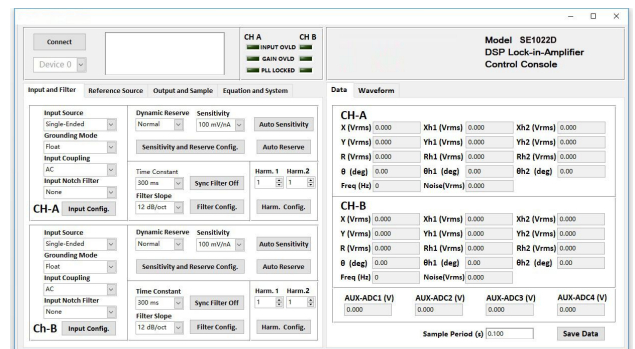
Connect

Device 0

CH A CH B
INPUT OVLD
GAIN OVLD
PLL LOCKED

Model SE1022D
DSP Lock-in-Amplifier
Control Console

Input and Filter | Reference Source | Output and Sample | Equation and System

Input Source
Single-Ended
Grounding Mode
Float
Input Coupling
AC
Input Notch Filter
None
CH-A Input Config.

Dynamic Reserve Sensitivity
Normal 100 mV/nA
Auto Sensitivity
Sensitivity and Reserve Config.
Auto Reserve

Time Constant
300 ms
Sync Filter Off
Filter Slope
12 dB/oct
Filter Config.

Harm. 1 Harm. 2
1 1
Harm. Config.

Input Source
Single-Ended
Grounding Mode
Float
Input Coupling
AC
Input Notch Filter
None
Ch-B Input Config.

Dynamic Reserve Sensitivity
Normal 100 mV/nA
Auto Sensitivity
Sensitivity and Reserve Config.
Auto Reserve

Time Constant
300 ms
Sync Filter Off
Filter Slope
12 dB/oct
Filter Config.

Harm. 1 Harm. 2
1 1
Harm. Config.

Data | Waveform

CH-A
X (Vrms) 0.000 Xh1 (Vrms) 0.000 Xh2 (Vrms) 0.000
Y (Vrms) 0.000 Yh1 (Vrms) 0.000 Yh2 (Vrms) 0.000
R (Vrms) 0.000 Rh1 (Vrms) 0.000 Rh2 (Vrms) 0.000
θ (deg) 0.00 θh1 (deg) 0.00 θh2 (deg) 0.00
Freq (Hz) 0 Noise(Vrms) 0.000

CH-B
X (Vrms) 0.000 Xh1 (Vrms) 0.000 Xh2 (Vrms) 0.000
Y (Vrms) 0.000 Yh1 (Vrms) 0.000 Yh2 (Vrms) 0.000
R (Vrms) 0.000 Rh1 (Vrms) 0.000 Rh2 (Vrms) 0.000
θ (deg) 0.00 θh1 (deg) 0.00 θh2 (deg) 0.00
Freq (Hz) 0 Noise(Vrms) 0.000

AUX-ADC1 (V) 0.000
AUX-ADC2 (V) 0.000
AUX-ADC3 (V) 0.000
AUX-ADC4 (V) 0.000

Sample Period (s) 0.100
Save Data